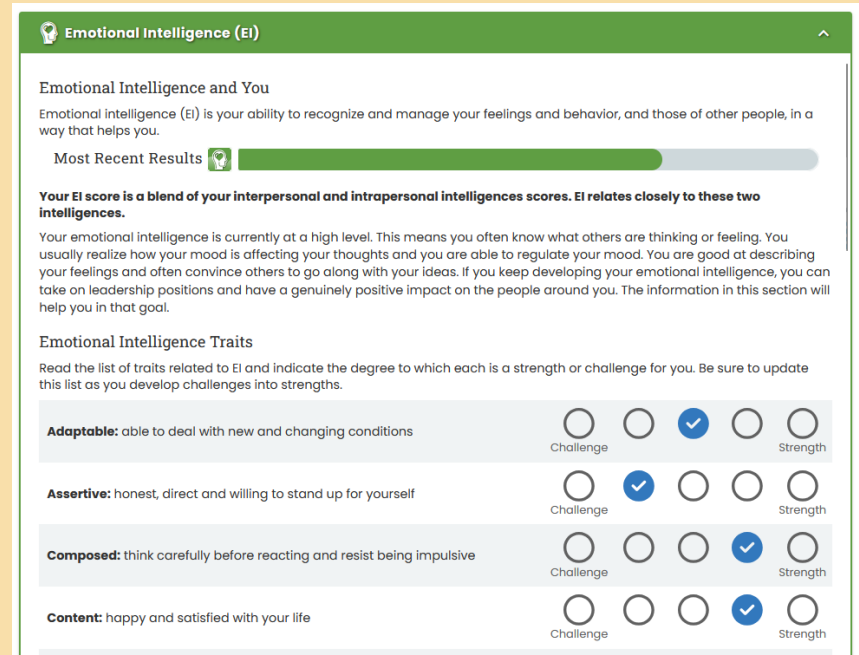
Emotional Intelligence (EI)

Emotional Intelligence and You

Emotional intelligence (EI) is your ability to recognize and manage your feelings and behavior, and those of other people, in a way that helps you.

Most Recent Results

**Your EI score is a blend of your interpersonal and intrapersonal intelligences scores. EI relates closely to these two intelligences.**

Your emotional intelligence is currently at a high level. This means you often know what others are thinking or feeling. You usually realize how your mood is affecting your thoughts and you are able to regulate your mood. You are good at describing your feelings and often convince others to go along with your ideas. If you keep developing your emotional intelligence, you can take on leadership positions and have a genuinely positive impact on the people around you. The information in this section will help you in that goal.

Emotional Intelligence Traits

Read the list of traits related to EI and indicate the degree to which each is a strength or challenge for you. Be sure to update this list as you develop challenges into strengths.

**Adaptable:** able to deal with new and changing conditions
Challenge Strength

**Assertive:** honest, direct and willing to stand up for yourself
Challenge Strength

**Composed:** think carefully before reacting and resist being impulsive
Challenge Strength

**Content:** happy and satisfied with your life
Challenge Strength